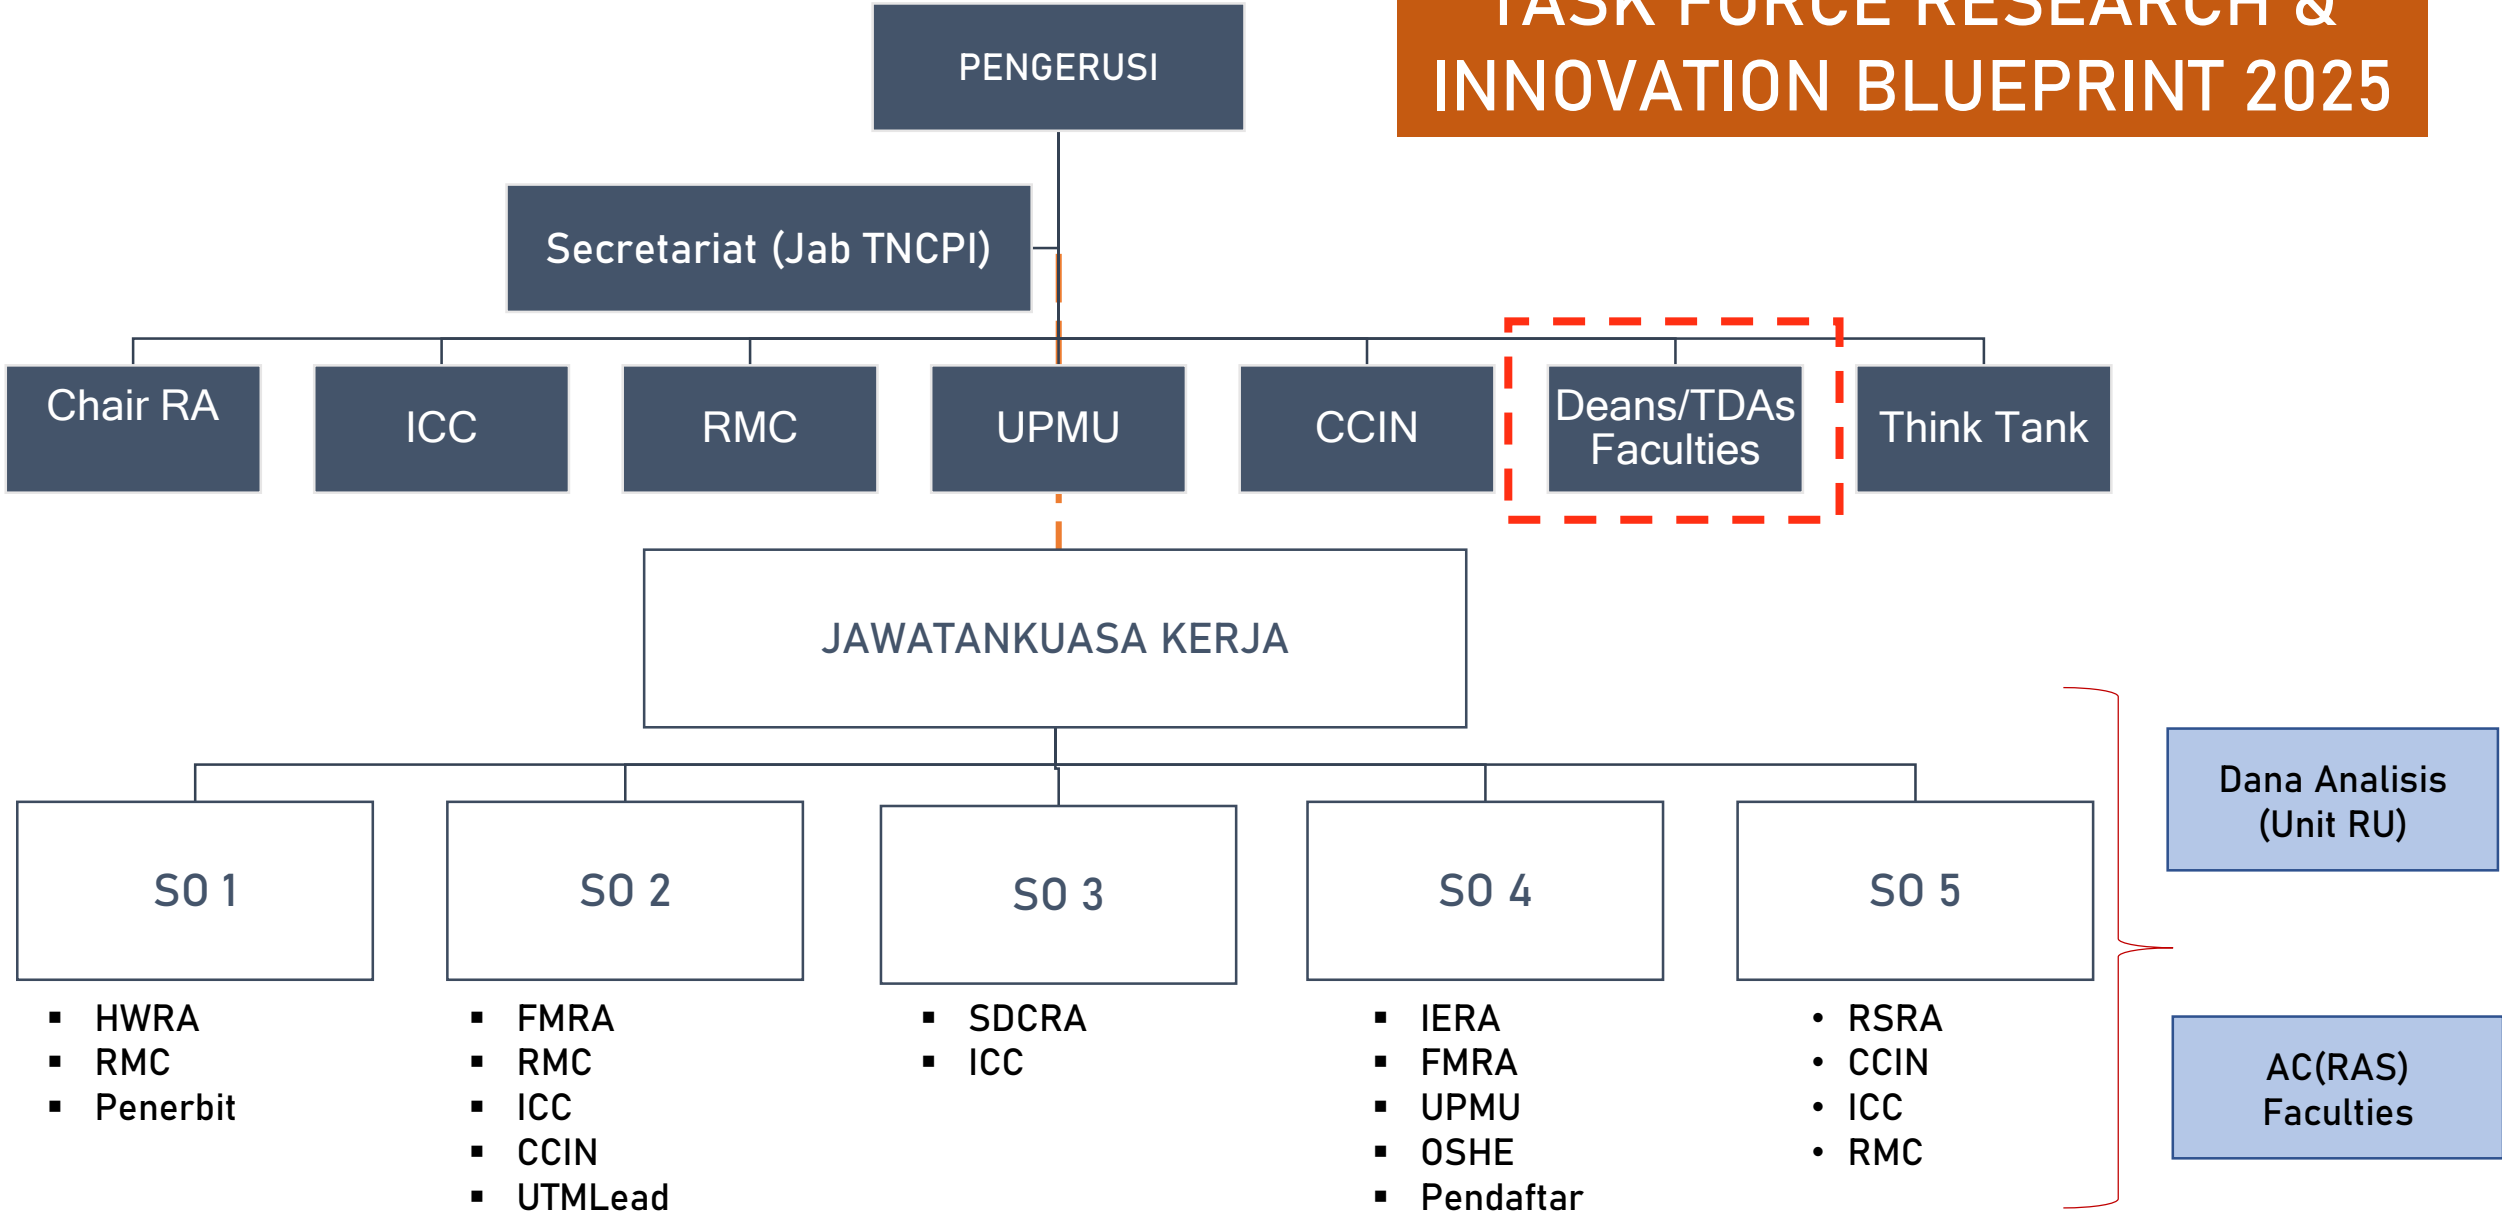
TASK FORCE RESEARCH &
INNOVATION BLUEPRINT 2025

PENGERUSI

Secretariat (Jab TNCPI)

Chair RA

ICC

RMC

UPMU

CCIN

Deans/TDAs Faculties

Think Tank

JAWATANKUASA KERJA

SO 1
- HWRA
- RMC
- Penerbit

SO 2
- FMRA
- RMC
- ICC
- CCIN
- UTMLead

SO 3
- SDCRA
- ICC

SO 4
- IERA
- FMRA
- UPMU
- OSHE
- Pendaftar

SO 5
- RSRA
- CCIN
- ICC
- RMC

Dana Analisis (Unit RU)

AC(RAS) Faculties